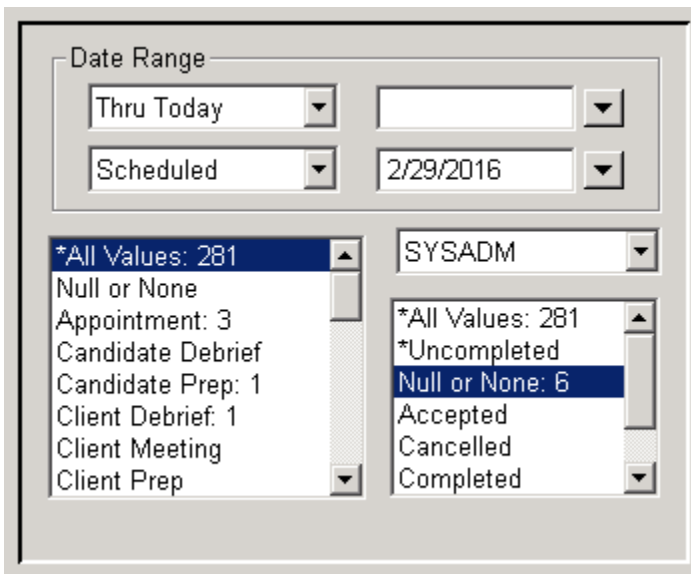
Date Range

Thru Today

Scheduled

2/29/2016

*All Values: 281
Null or None
Appointment: 3
Candidate Debrief
Candidate Prep: 1
Client Debrief: 1
Client Meeting
Client Prep

SYSADM

*All Values: 281
*Uncompleted
Null or None: 6
Accepted
Cancelled
Completed